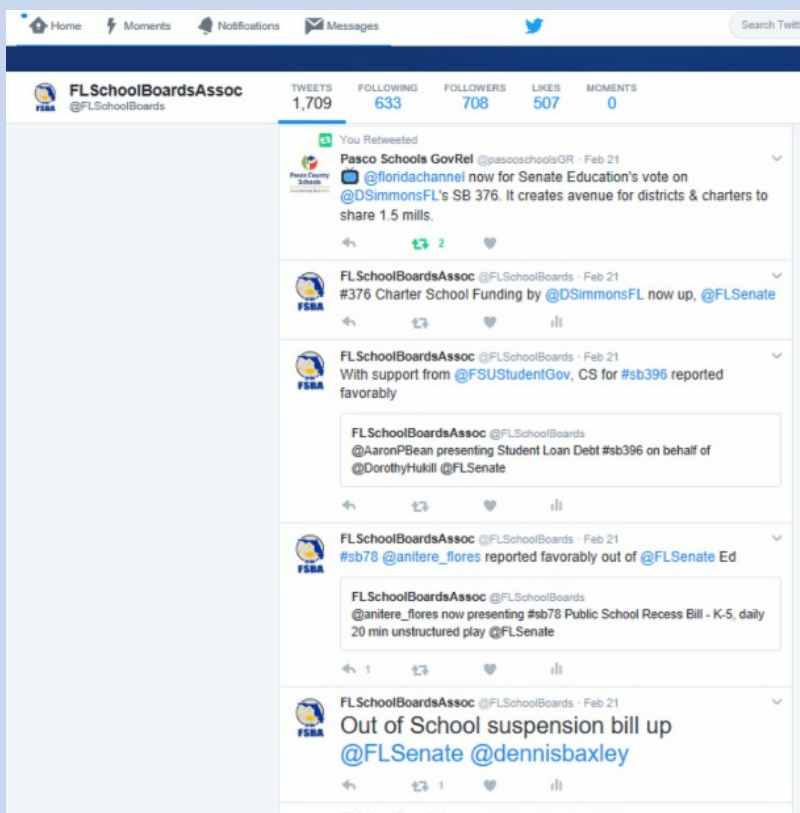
Home Moments Notifications Messages

Search Twitt

FLSchoolBoardsAssoc
@FLSchoolBoards

TWEETS 1,709 FOLLOWING 633 FOLLOWERS 708 LIKES 507 MOMENTS 0

You Retweeted

Pasco Schools GovRel @pascoschoolsGR · Feb 21
📺 @floridachannel now for Senate Education's vote on @DSimmonsFL's SB 376. It creates avenue for districts & charters to share 1.5 mills.

2

FLSchoolBoardsAssoc @FLSchoolBoards · Feb 21
#376 Charter School Funding by @DSimmonsFL now up, @FLSenate

FLSchoolBoardsAssoc @FLSchoolBoards · Feb 21
With support from @FSUStudentGov, CS for #sb396 reported favorably

FLSchoolBoardsAssoc @FLSchoolBoards
@AaronPBean presenting Student Loan Debt #sb396 on behalf of @DorothyHukill @FLSenate

FLSchoolBoardsAssoc @FLSchoolBoards · Feb 21
#sb78 @anitere_flores reported favorably out of @FLSenate Ed

FLSchoolBoardsAssoc @FLSchoolBoards
@anitere_flores now presenting #sb78 Public School Recess Bill - K-5, daily 20 min unstructured play @FLSenate

1

FLSchoolBoardsAssoc @FLSchoolBoards · Feb 21
Out of School suspension bill up @FLSenate @dennisbaxley

1